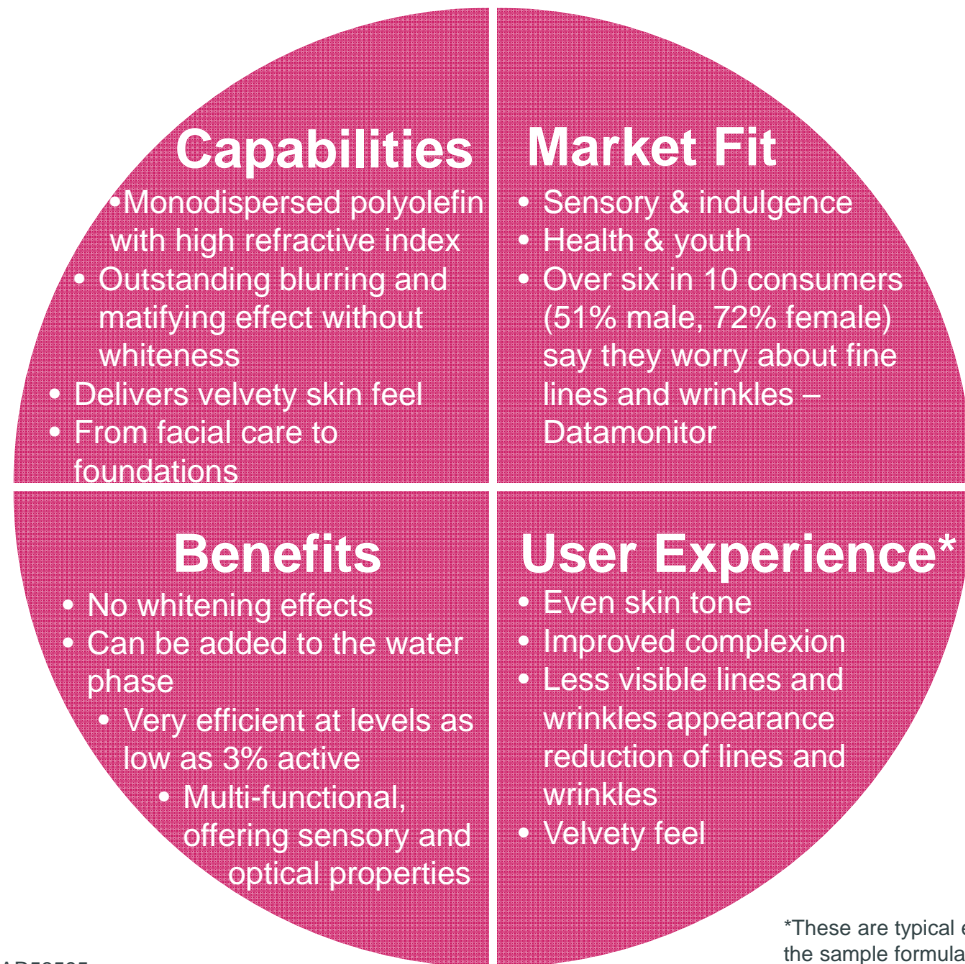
Capabilities

•Monodispersed polyolefin with high refractive index
• Outstanding blurring and matifying effect without whiteness
• Delivers velvety skin feel
• From facial care to foundations

Market Fit

• Sensory & indulgence
• Health & youth
• Over six in 10 consumers (51% male, 72% female) say they worry about fine lines and wrinkles – Datamonitor

Benefits

• No whitening effects
• Can be added to the water phase
• Very efficient at levels as low as 3% active
• Multi-functional, offering sensory and optical properties

User Experience*

• Even skin tone
• Improved complexion
• Less visible lines and wrinkles appearance reduction of lines and wrinkles
• Velvety feel

*These are typical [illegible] the sample formula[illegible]

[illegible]